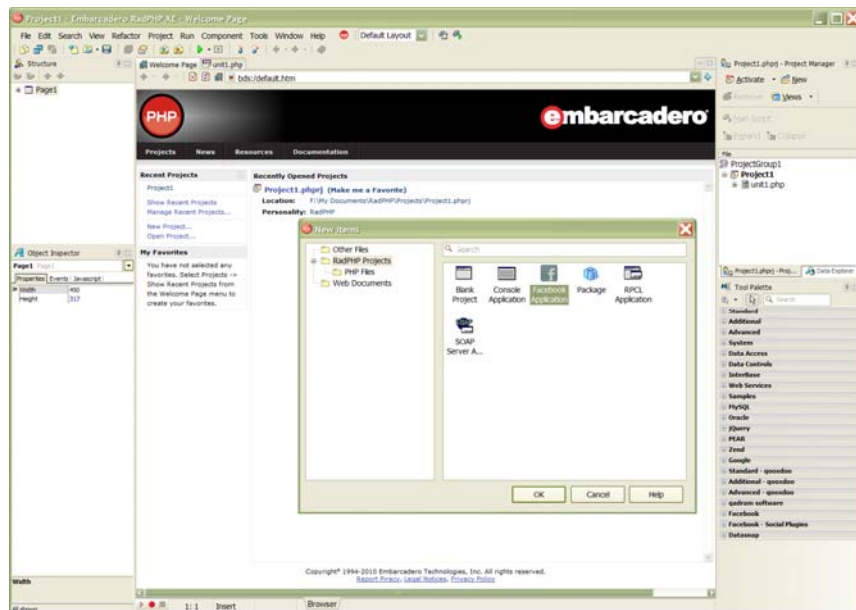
Project1 - Embarcadero RadPHP XE - Welcome Page

File Edit Search View Refactor Project Run Component Tools Window Help Default Layout

Structure

Page1

Welcome Page unit1.php

bds:/default.htm

PHP

embarcadero

Projects News Resources Documentation

Recent Projects

Project1

Show Recent Projects
Manage Recent Projects...

New Project...
Open Project...

My Favorites

You have not selected any favorites. Select Projects -> Show Recent Projects from the Welcome Page menu to create your favorites.

Recently Opened Projects

Project1.phpprj (Make me a Favorite)

Location: F:\My Documents\RadPHP\Projects\Project1.phprj

Personality: RadPHP

Object Inspector

Page1 Page1

Properties Events Javascript

| Width | 450 |
|---|---|
| Height | 317 |

Width

All shown

New Items

Other Files
RadPHP Projects
PHP Files
Web Documents

Search

Blank Project
Console Application
Facebook Application
Package
RPCL Application
SOAP Server A...

OK Cancel Help

Copyright© 1994-2010 Embarcadero Technologies, Inc. All rights reserved.
Report Piracy, Legal Notices, Privacy Policy

1: 1 Insert

Browser

Project1.phprj - Project Manager

Activate New

Remove Views

Icon Script

Expand Collapse

File

ProjectGroup1
Project1
unit1.php

Project1.phprj - Proj... Data Explorer

Tool Palette

Search

Standard
Additional
Advanced
System
Data Access
Data Controls
Interbase
Web Services
Samples
MySQL
Oracle
jQuery
PEAR
Zend
Google
Standard - qooxdoo
Additional - qooxdoo
Advanced - qooxdoo
qadram software
Facebook
Facebook - Social Plugins
Datasnap